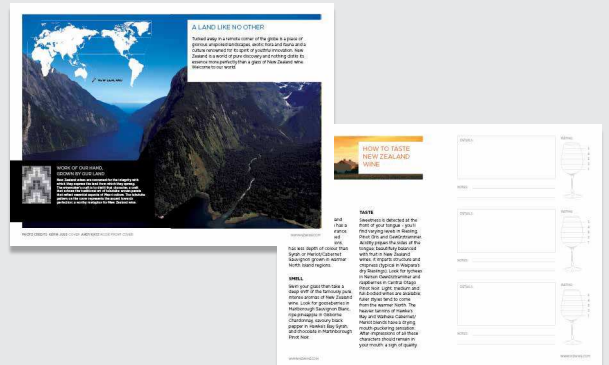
A LAND LIKE NO OTHER

Tucked away in a remote corner of the globe is a place of glorious unspoilt landscapes, exotic flora and fauna and a culture renowned for its spirit of youthful innovation. New Zealand is a world of pure discovery and nothing distils its essence more perfectly than a glass of New Zealand wine. Welcome to our world.

WORK OF OUR HAND, GROWN BY OUR LAND

New Zealand wines are renowned for the integrity with which they express the land from which they spring. The winemaker's craft is to distil that character, a craft that echoes the traditional art of Kowhaiwhai carved panels that adorn important buildings in Maori culture. The Kowhaiwhai pattern on the cover represents the ancient forests of perfection; a worthy metaphor for New Zealand wine.

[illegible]

HOW TO TASTE NEW ZEALAND WINE

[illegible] and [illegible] that a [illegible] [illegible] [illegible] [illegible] wine has less depth of colour than Syrah or Merlot/Cabernet Sauvignon grown in warmer North Island regions.

SMELL

Swirl your glass then take a deep sniff of the famously pure, intense aromas of New Zealand wine. Look for gooseberries in Marlborough Sauvignon Blanc, ripe pineapple in Gisborne Chardonnay, savoury black pepper in Hawke's Bay Syrah, and chocolate in Martinborough Pinot Noir.

TASTE

Sweetness is detected at the front of your tongue – you'll find varying levels in Riesling, Pinot Gris and Gewürztraminer. Acidity piques the sides of the tongue, beautifully balanced with fruit in New Zealand wines. It imparts structure and crispness (typical in Waipara's dry Rieslings). Look for lychees in Nelson Gewürztraminer and raspberries in Central Otago Pinot Noir. Lighter, medium and full-bodied wines are available; fuller styles tend to come from the warmer North. The heavier tannins of Hawke's Bay and Waiheke Cabernet/Merlot blends have a drying mouth-puckering sensation. After impressions of all these characters should remain in your mouth: a sign of quality.

DETAILS:

NOTES:

DETAILS:

NOTES:

DETAILS:

NOTES:

www.nzwine.com